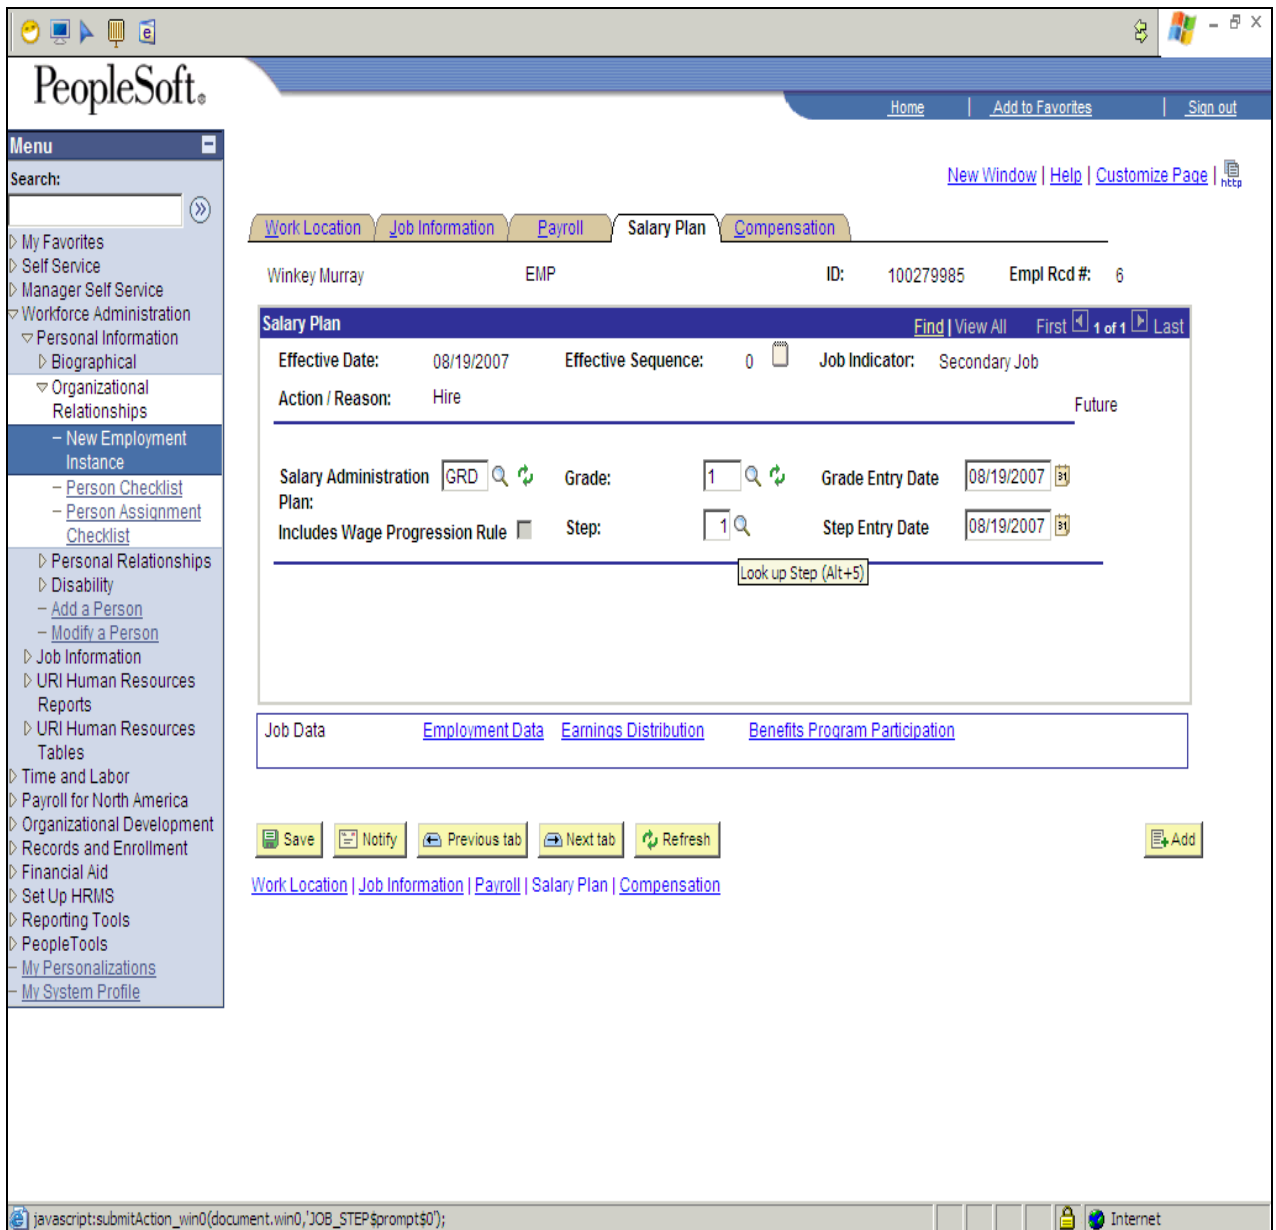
PeopleSoft.

Home | Add to Favorites | Sign out

Menu

Search:

My Favorites
Self Service
Manager Self Service
Workforce Administration
Personal Information
Biographical
Organizational Relationships
– New Employment Instance
– Person Checklist
– Person Assignment Checklist
Personal Relationships
Disability
– Add a Person
– Modify a Person
Job Information
URI Human Resources Reports
URI Human Resources Tables
Time and Labor
Payroll for North America
Organizational Development
Records and Enrollment
Financial Aid
Set Up HRMS
Reporting Tools
PeopleTools
– My Personalizations
– My System Profile

New Window | Help | Customize Page | http

Work Location | Job Information | Payroll | Salary Plan | Compensation

Winkey Murray EMP ID: 100279985 Empl Rcd #: 6

Salary Plan Find | View All First 1 of 1 Last

Effective Date: 08/19/2007 Effective Sequence: 0 Job Indicator: Secondary Job

Action / Reason: Hire Future

Salary Administration Plan: GRD Grade: 1 Grade Entry Date 08/19/2007

Includes Wage Progression Rule Step: 1 Step Entry Date 08/19/2007

Look up Step (Alt+5)

Job Data Employment Data Earnings Distribution Benefits Program Participation

Save Notify Previous tab Next tab Refresh Add

Work Location | Job Information | Payroll | Salary Plan | Compensation

javascript:submitAction_win0(document.win0,'JOB_STEP$prompt$0');

Internet